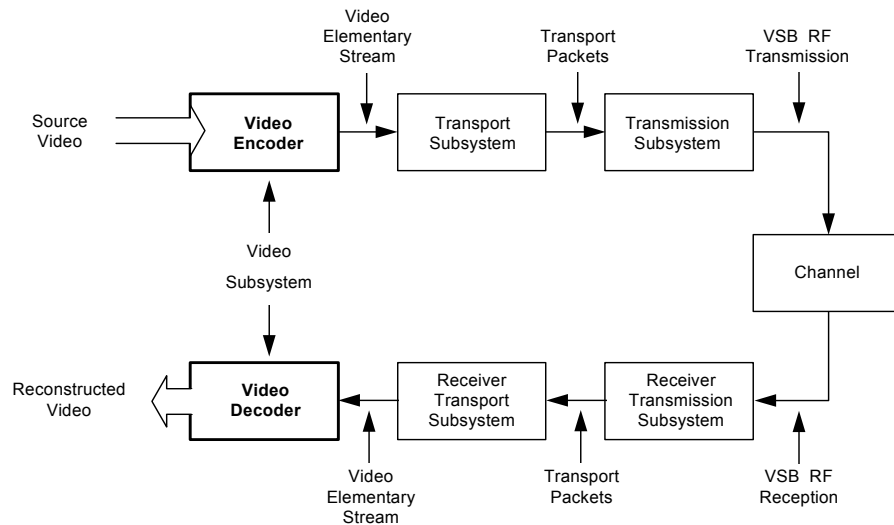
Video Elementary Stream

Transport Packets

VSB RF Transmission

Source Video

Video Encoder

Transport Subsystem

Transmission Subsystem

Video

Subsystem

Channel

Reconstructed Video

Video Decoder

Receiver Transport Subsystem

Receiver Transmission Subsystem

Video Elementary Stream

Transport Packets

VSB RF Reception